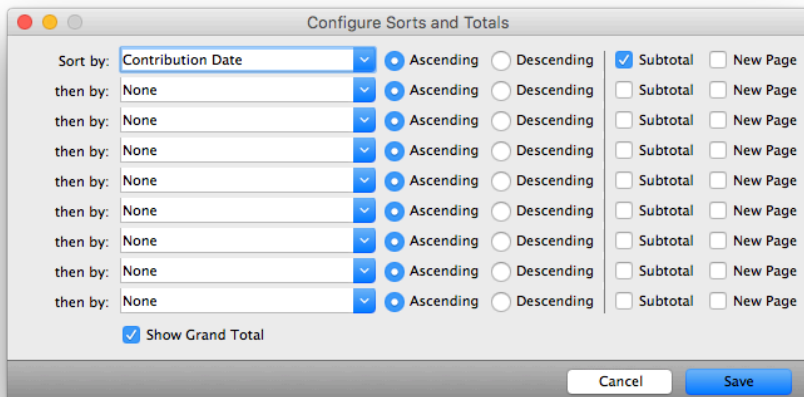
Configure Sorts and Totals

Sort by: Contribution Date Ascending Descending Subtotal New Page
then by: None Ascending Descending Subtotal New Page
then by: None Ascending Descending Subtotal New Page
then by: None Ascending Descending Subtotal New Page
then by: None Ascending Descending Subtotal New Page
then by: None Ascending Descending Subtotal New Page
then by: None Ascending Descending Subtotal New Page
then by: None Ascending Descending Subtotal New Page
then by: None Ascending Descending Subtotal New Page

Show Grand Total

Cancel Save